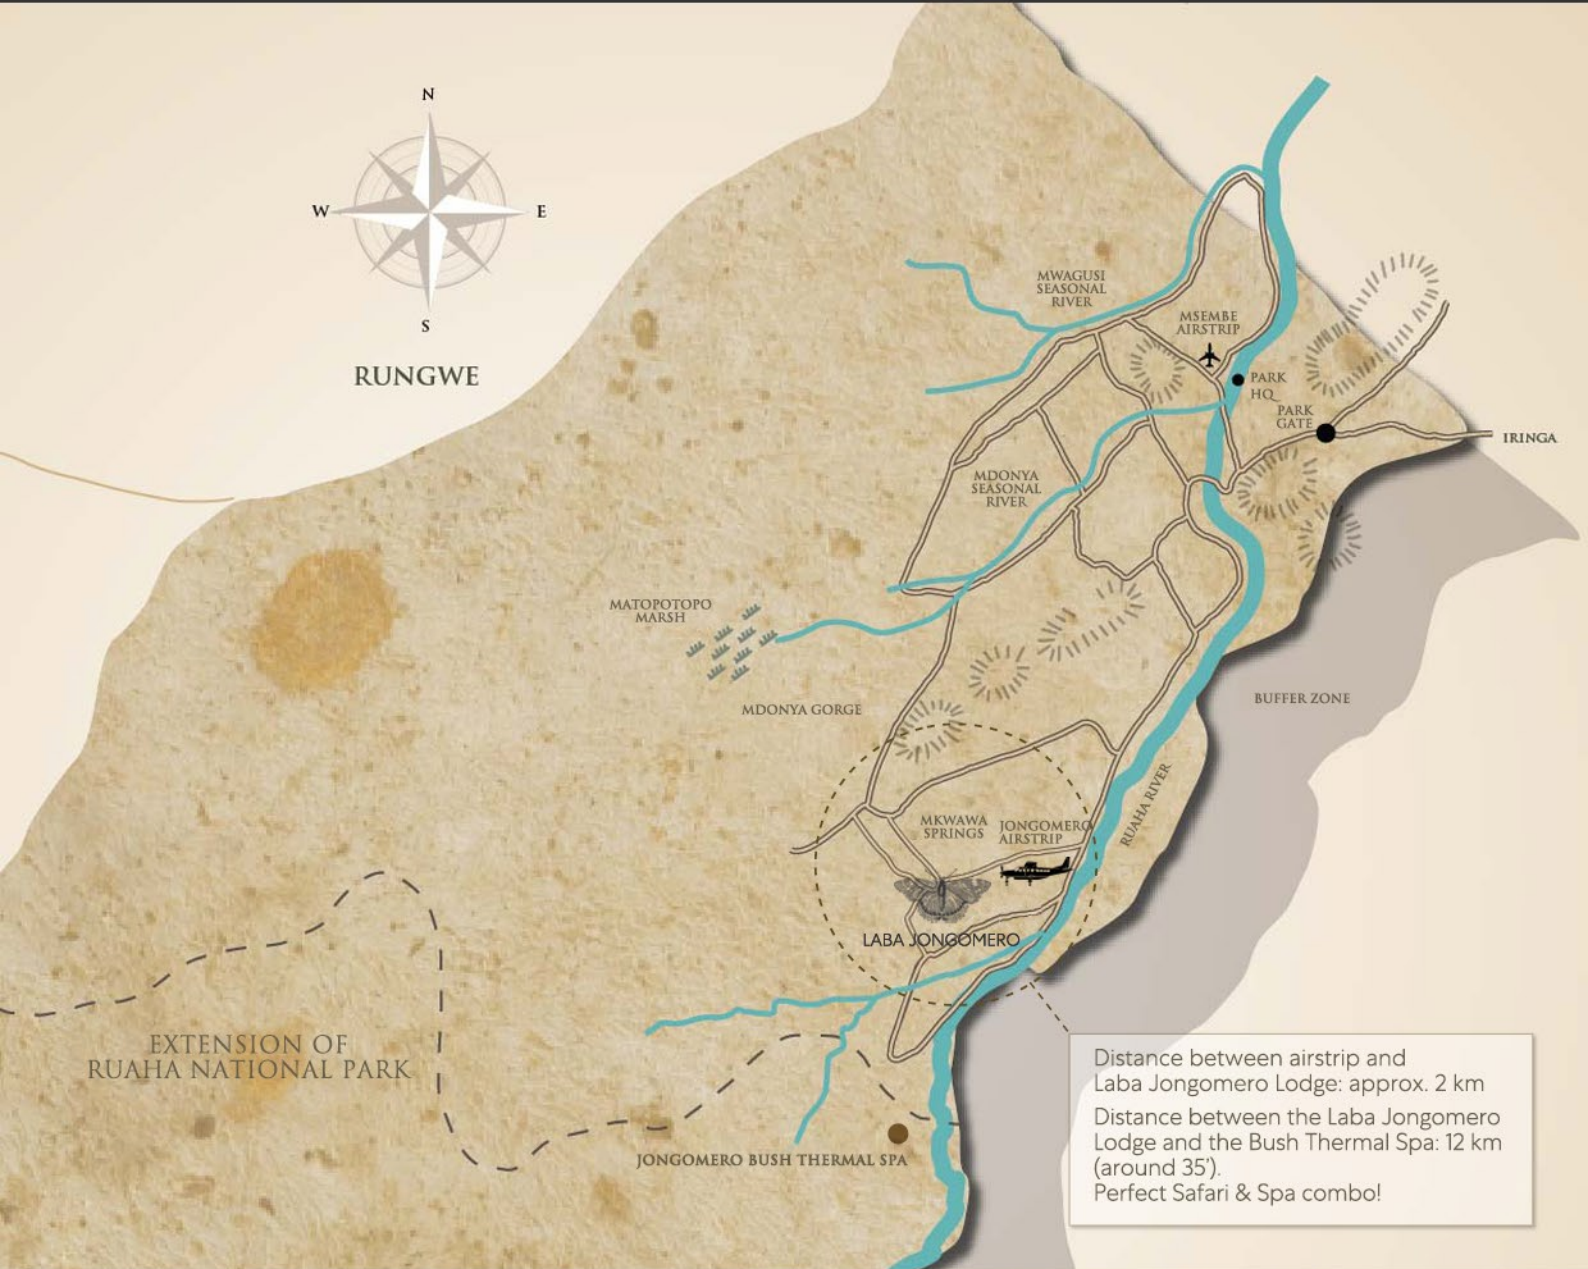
N
W
E
S

RUNGWE

MWAGUSI SEASONAL RIVER

MSEMBE AIRSTRIP

PARK HQ

PARK GATE

IRINGA

MDONYA SEASONAL RIVER

MATOPOTOPO MARSH

MDONYA GORGE

BUFFER ZONE

MKWAWA SPRINGS

JONGOMERO AIRSTRIP

RUAHA RIVER

LABA JONGOMERO

EXTENSION OF RUAHA NATIONAL PARK

JONGOMERO BUSH THERMAL SPA

Distance between airstrip and Laba Jongomero Lodge: approx. 2 km

Distance between the Laba Jongomero Lodge and the Bush Thermal Spa: 12 km (around 35').
Perfect Safari & Spa combo!